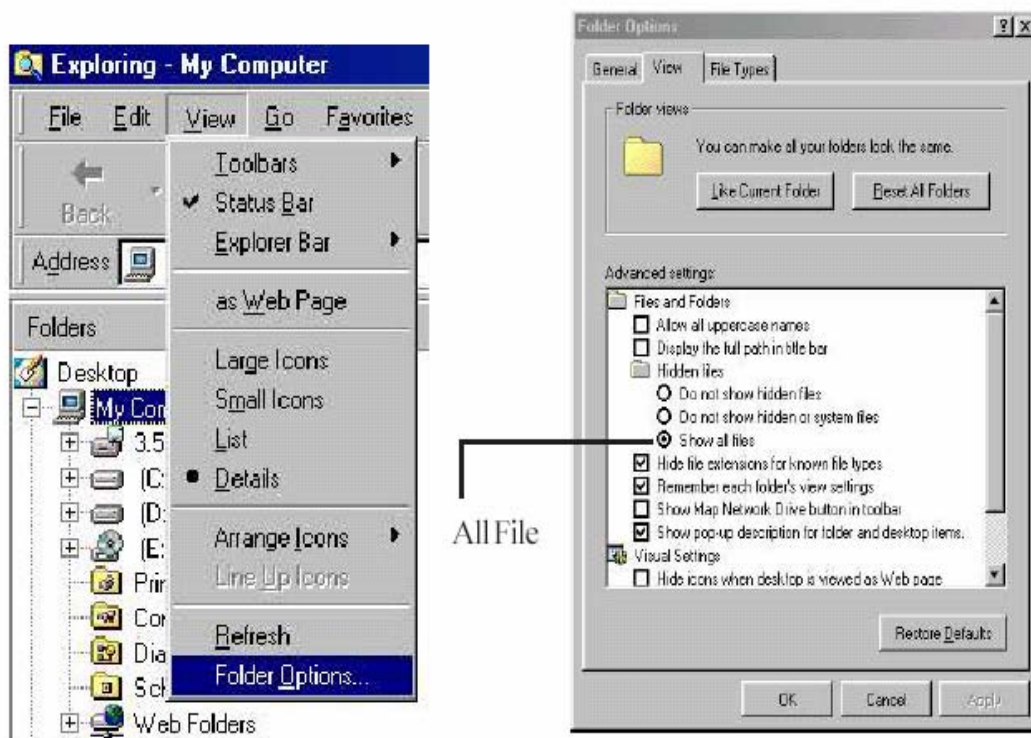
Exploring - My Computer

File Edit View Go Favorites

Back

Address

Folders

Desktop

My Com

3.5

(C:

(D:

(E:

Prin

Con

Dia

Sch

Web Folders

Toolbars

Status Bar

Explorer Bar

as Web Page

Large Icons

Small Icons

List

Details

Arrange Icons

Line Up Icons

Refresh

Folder Options...

All File

Folder Options

General View File Types

Folder views

You can make all your folders look the same.

Like Current Folder

Reset All Folders

Advanced settings:

Files and Folders

Allow all uppercase names

Display the full path in title bar

Hidden files

Do not show hidden files

Do not show hidden or system files

Show all files

Hide file extensions for known file types

Remember each folder's view settings

Show Map Network Drive button in toolbar

Show pop-up description for folder and desktop items.

Visual Settings

Hide icons when desktop is viewed as Web page

Restore Defaults

OK Cancel Apply